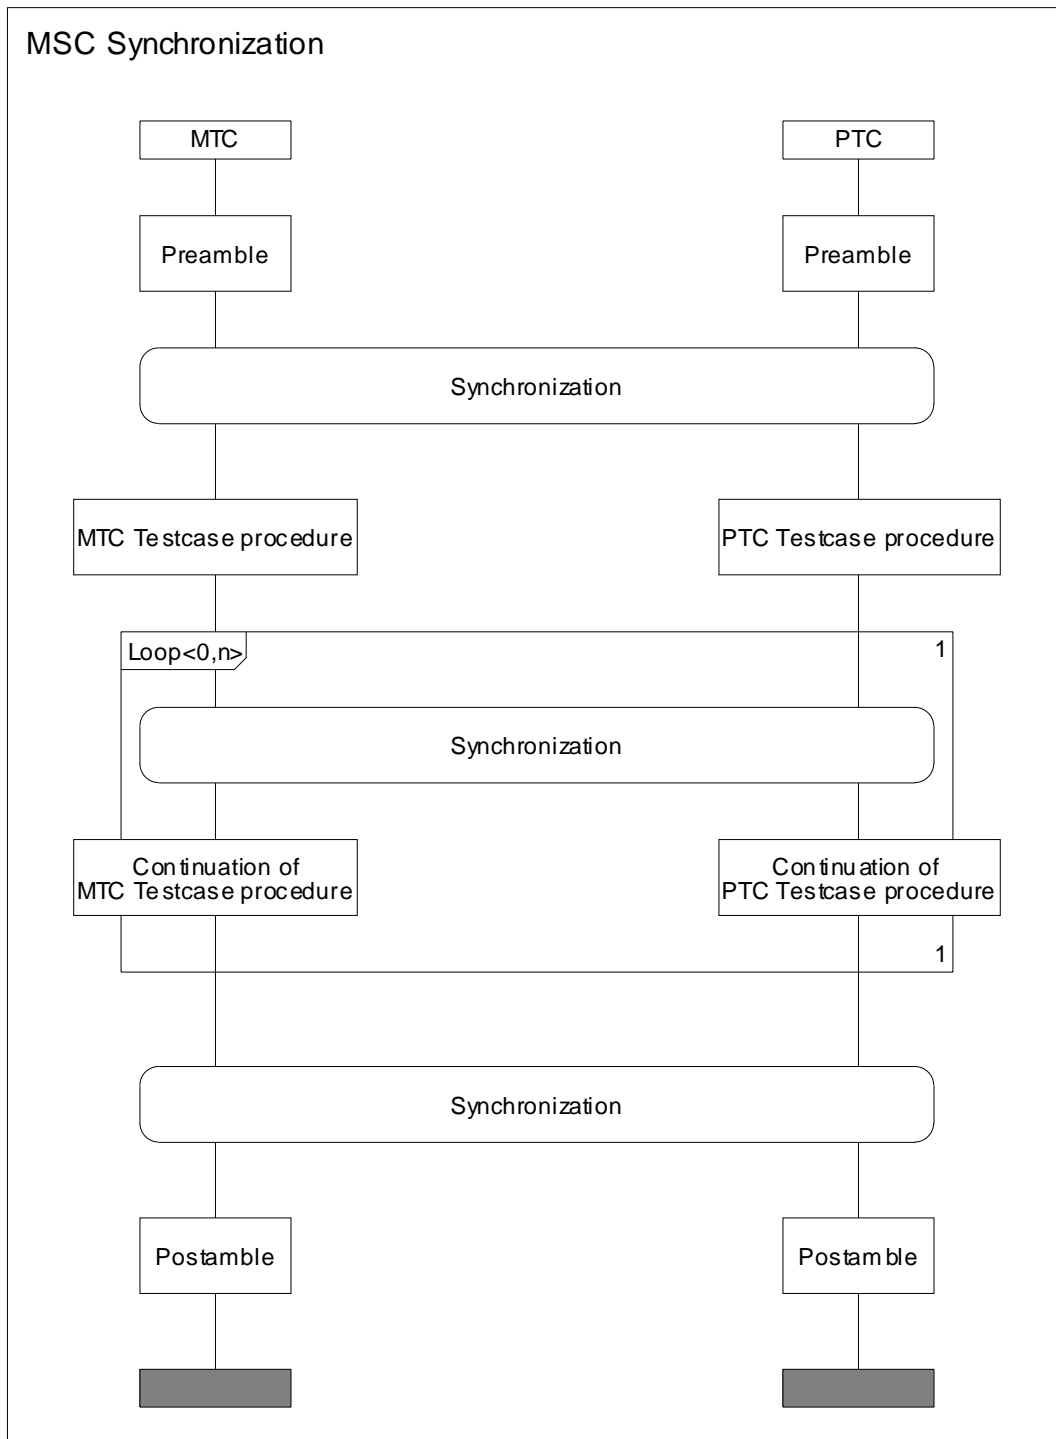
MSC Synchronization

MTC

PTC

Preamble

Preamble

Synchronization

MTC Testcase procedure

PTC Testcase procedure

Loop<0,n>

1

Synchronization

Continuation of MTC Testcase procedure

Continuation of PTC Testcase procedure

1

Synchronization

Postamble

Postamble